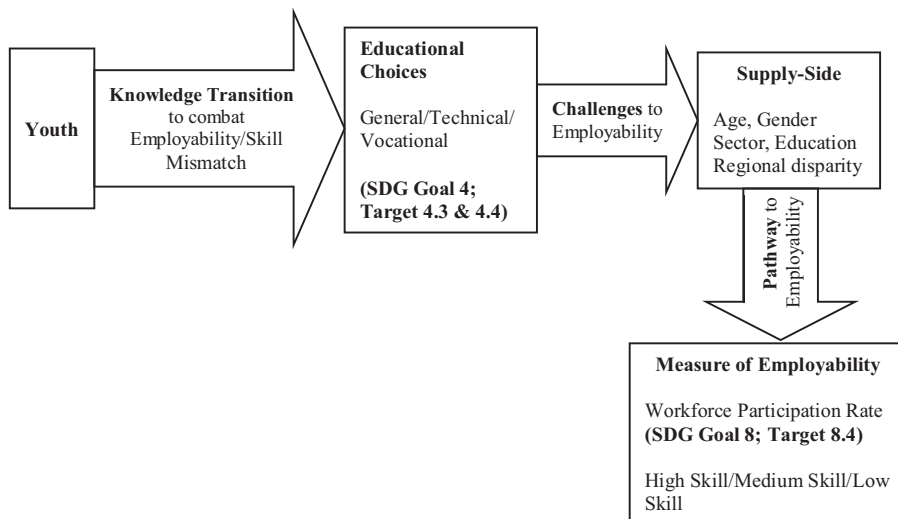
Youth

Knowledge Transition to combat Employability/Skill Mismatch

Educational Choices

General/Technical/ Vocational

(SDG Goal 4; Target 4.3 & 4.4)

Challenges to Employability

Supply-Side

Age, Gender Sector, Education Regional disparity

Pathway to Employability

Measure of Employability

Workforce Participation Rate (SDG Goal 8; Target 8.4)

High Skill/Medium Skill/Low Skill